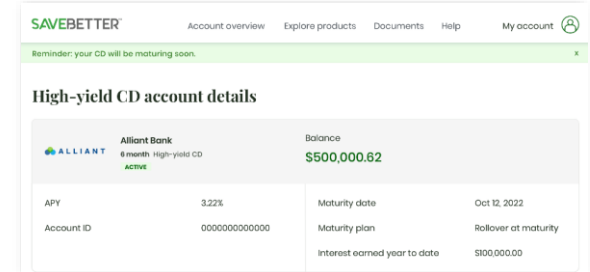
SAVEBETTER™

Account overview Explore products Documents Help My account

Reminder: your CD will be maturing soon. ×

High-yield CD account details

ALLIANT

Alliant Bank
6 month High-yield CD
ACTIVE

Balance
$500,000.62

| | | | |
|---|---|---|---|
| APY | 3.22% | Maturity date | Oct 12, 2022 |
| Account ID | 0000000000000 | Maturity plan | Rollover at maturity |
| | | Interest earned year to date | $100,000.00 |